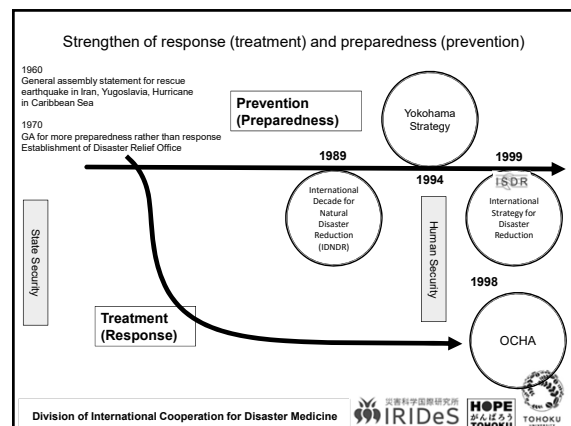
Strengthen of response (treatment) and preparedness (prevention)

1960
General assembly statement for rescue earthquake in Iran, Yugoslavia, Hurricane in Caribbean Sea

1970
GA for more preparedness rather than response
Establishment of Disaster Relief Office

Prevention (Preparedness)

Yokohama Strategy

1989

1994

1999

International Decade for Natural Disaster Reduction (IDNDR)

ISDR

International Strategy for Disaster Reduction

State Security

Human Security

1998

Treatment (Response)

OCHA

Division of International Cooperation for Disaster Medicine

災害科学国際研究所 IRIDeS

HOPE がんばろう TOHOKU

TOHOKU